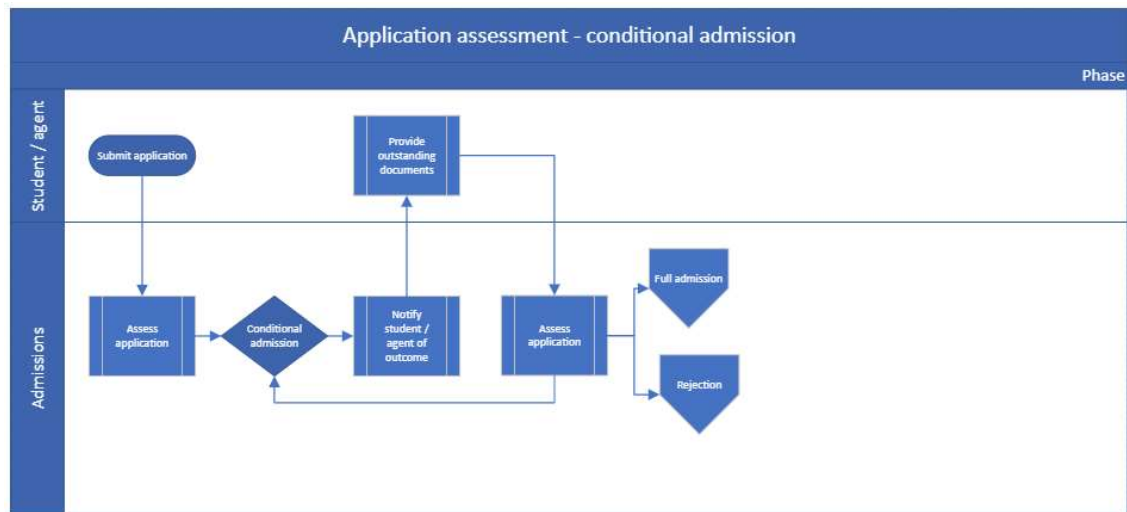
Application assessment - conditional admission

Phase

Student / agent

Submit application

Provide outstanding documents

Admissions

Assess application

Conditional admission

Notify student / agent of outcome

Assess application

Full admission

Rejection